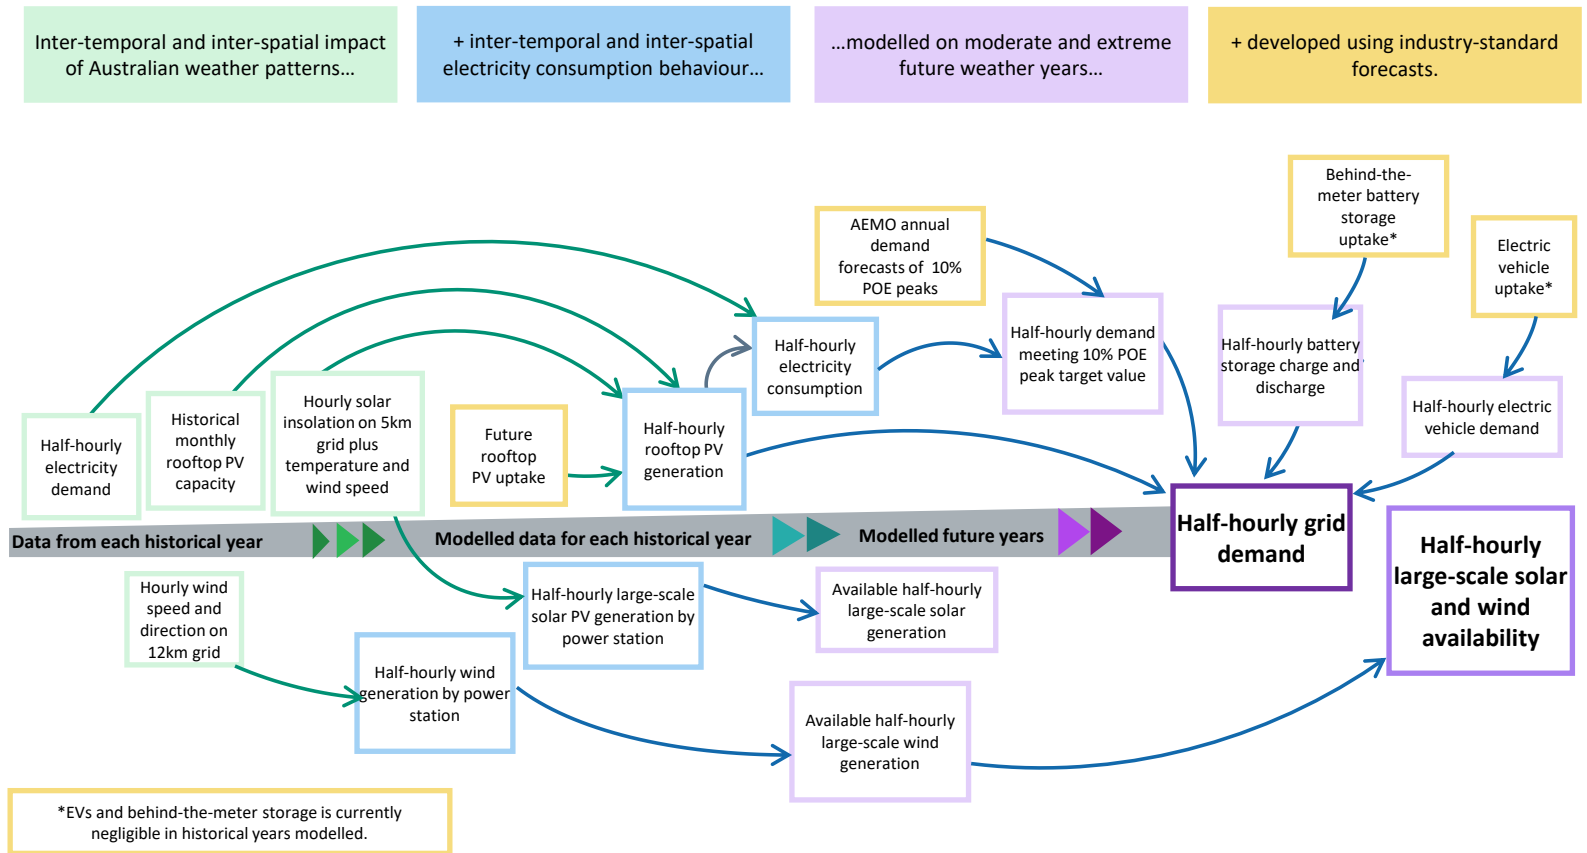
Inter-temporal and inter-spatial impact of Australian weather patterns…

+ inter-temporal and inter-spatial electricity consumption behaviour…

…modelled on moderate and extreme future weather years…

+ developed using industry-standard forecasts.

Behind-the-meter battery storage uptake*

Electric vehicle uptake*

AEMO annual demand forecasts of 10% POE peaks

Half-hourly electricity consumption

Half-hourly demand meeting 10% POE peak target value

Half-hourly battery storage charge and discharge

Half-hourly electric vehicle demand

Half-hourly electricity demand

Historical monthly rooftop PV capacity

Hourly solar insolation on 5km grid plus temperature and wind speed

Future rooftop PV uptake

Half-hourly rooftop PV generation

Half-hourly grid demand

Data from each historical year

Modelled data for each historical year

Modelled future years

Half-hourly large-scale solar and wind availability

Hourly wind speed and direction on 12km grid

Half-hourly large-scale solar PV generation by power station

Available half-hourly large-scale solar generation

Half-hourly wind generation by power station

Available half-hourly large-scale wind generation

*EVs and behind-the-meter storage is currently negligible in historical years modelled.